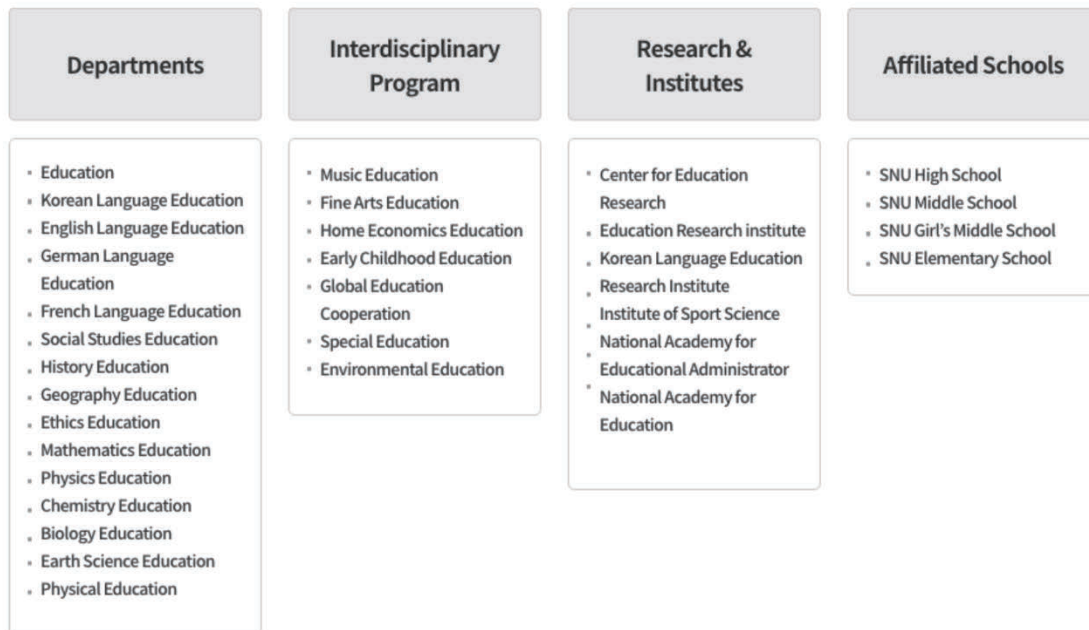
Departments

- Education
- Korean Language Education
- English Language Education
- German Language Education
- French Language Education
- Social Studies Education
- History Education
- Geography Education
- Ethics Education
- Mathematics Education
- Physics Education
- Chemistry Education
- Biology Education
- Earth Science Education
- Physical Education

Interdisciplinary Program

- Music Education
- Fine Arts Education
- Home Economics Education
- Early Childhood Education
- Global Education Cooperation
- Special Education
- Environmental Education

Research & Institutes

- Center for Education Research
- Education Research institute
- Korean Language Education
- Research Institute
- Institute of Sport Science
- National Academy for Educational Administrator
- National Academy for Education

Affiliated Schools

- SNU High School
- SNU Middle School
- SNU Girl's Middle School
- SNU Elementary School